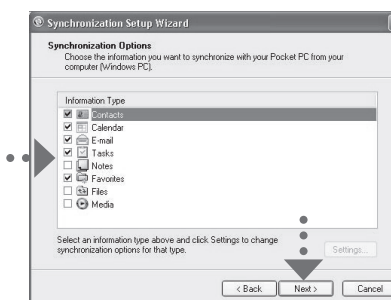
Synchronization Setup Wizard

Synchronization Options
Choose the information you want to synchronize with your Pocket PC from your computer (Windows PC).

Information Type
Contacts
Calendar
E-mail
Tasks
Notes
Favorites
Files
Media

Select an information type above and click Settings to change synchronization options for that type.

Settings...

< Back
Next >
Cancel